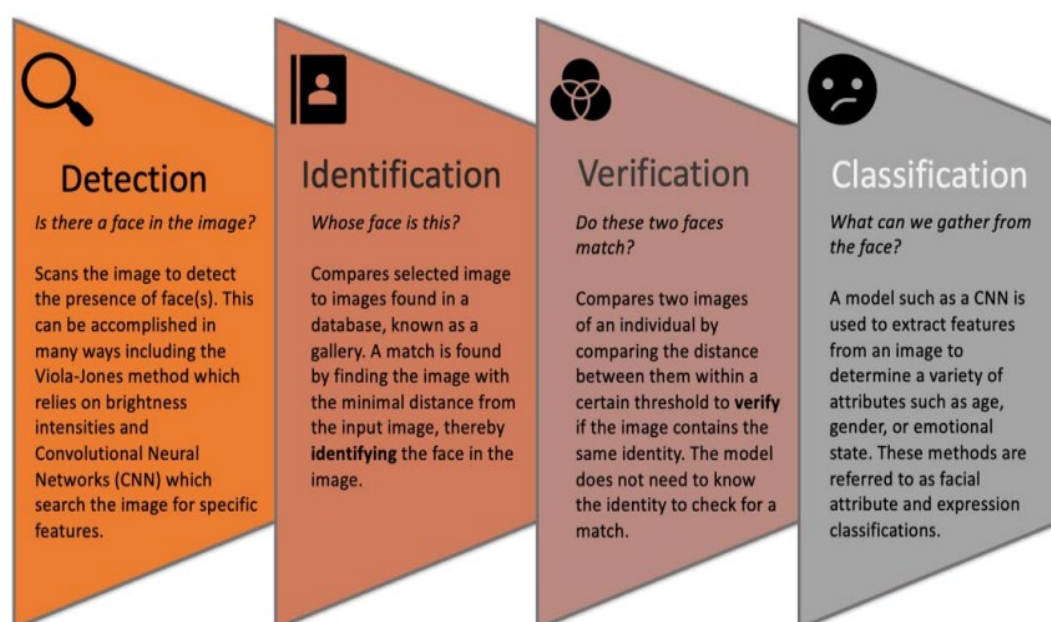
Detection

*Is there a face in the image?*

Scans the image to detect the presence of face(s). This can be accomplished in many ways including the Viola-Jones method which relies on brightness intensities and Convolutional Neural Networks (CNN) which search the image for specific features.

Identification

*Whose face is this?*

Compares selected image to images found in a database, known as a gallery. A match is found by finding the image with the minimal distance from the input image, thereby **identifying** the face in the image.

Verification

*Do these two faces match?*

Compares two images of an individual by comparing the distance between them within a certain threshold to **verify** if the image contains the same identity. The model does not need to know the identity to check for a match.

Classification

*What can we gather from the face?*

A model such as a CNN is used to extract features from an image to determine a variety of attributes such as age, gender, or emotional state. These methods are referred to as facial attribute and expression classifications.